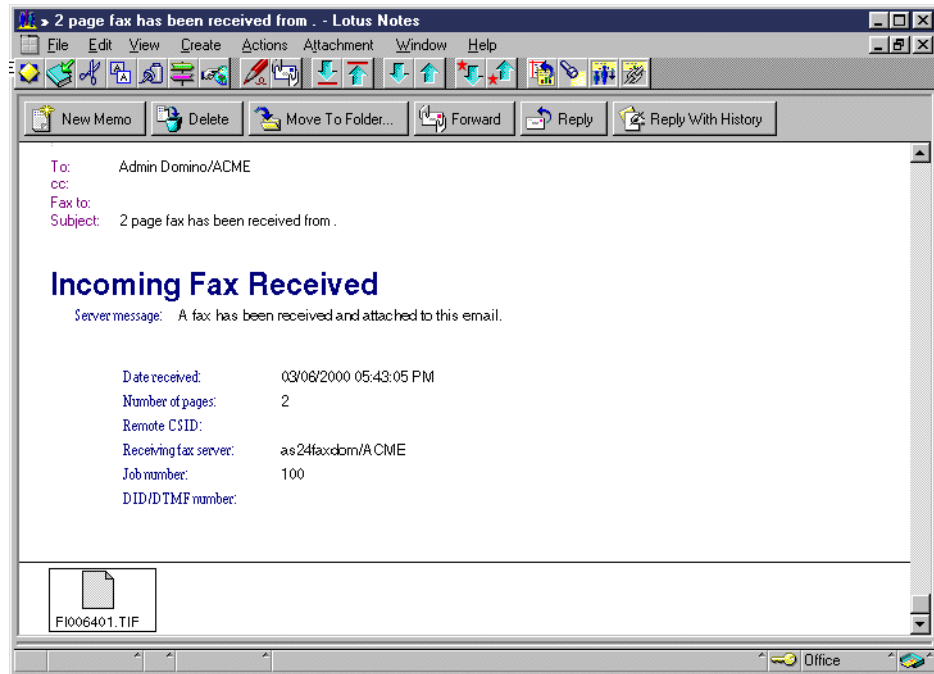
2 page fax has been received from . - Lotus Notes

File Edit View Create Actions Attachment Window Help

New Memo Delete Move To Folder... Forward Reply Reply With History

To: Admin Domino/ACME
cc:
Fax to:
Subject: 2 page fax has been received from .

Incoming Fax Received

Server message: A fax has been received and attached to this email.

| | |
|---|---|
| Date received: | 03/06/2000 05:43:05 PM |
| Number of pages: | 2 |
| Remote CSID: | |
| Receiving fax server: | as24faxdom/ACME |
| Job number: | 100 |
| DID/DTMF number: | |

FI006401.TIF

Office